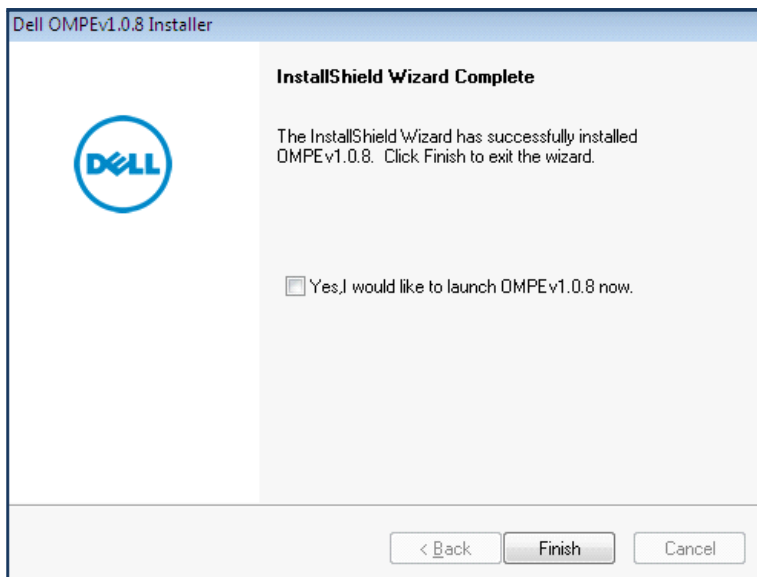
Dell OMPEv1.0.8 Installer

DELL

InstallShield Wizard Complete

The InstallShield Wizard has successfully installed OMPEv1.0.8. Click Finish to exit the wizard.

Yes,I would like to launch OMPEv1.0.8 now.

< Back

Finish

Cancel